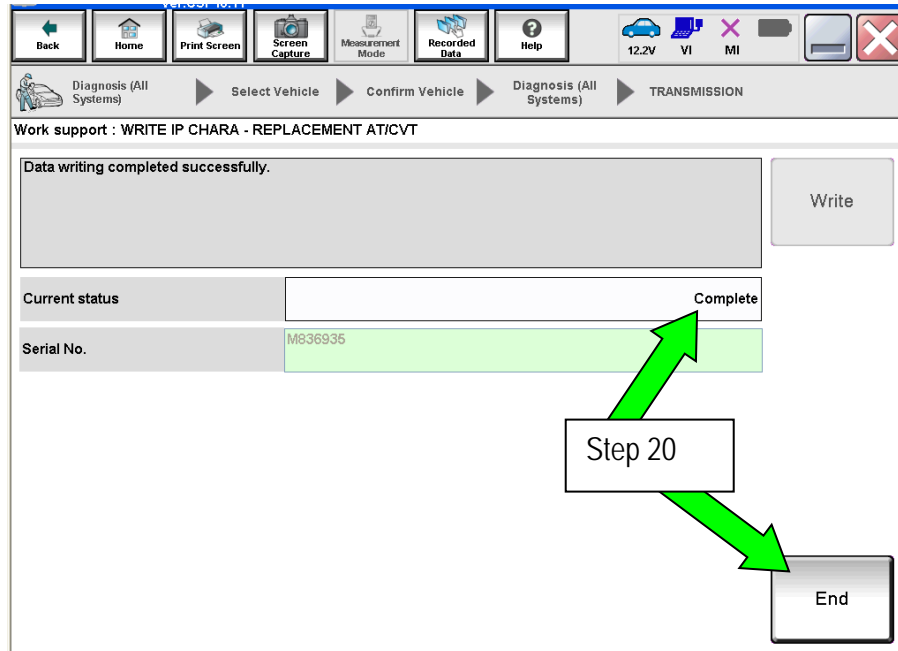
Ver.CSP 10.11 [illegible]

Back
Home
Print Screen
Screen Capture
Measurement Mode
Recorded Data
Help
12.2V
VI
MI

Diagnosis (All Systems)
Select Vehicle
Confirm Vehicle
Diagnosis (All Systems)
TRANSMISSION

Work support : WRITE IP CHARA - REPLACEMENT AT/CVT

Data writing completed successfully.

Write

| Current status | Complete |
|---|---|
| Serial No. | M836935 |

Step 20

End